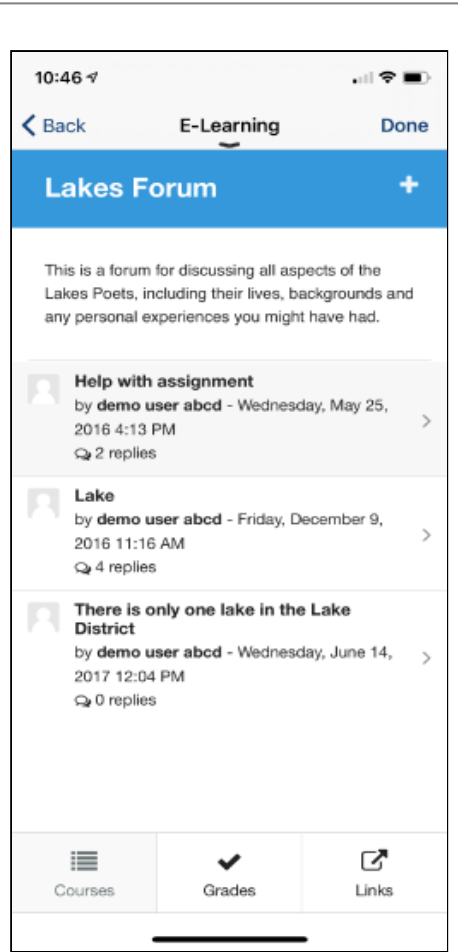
10:46

Back E-Learning Done

Lakes Forum +

This is a forum for discussing all aspects of the Lakes Poets, including their lives, backgrounds and any personal experiences you might have had.

Help with assignment
by demo user abcd - Wednesday, May 25, 2016 4:13 PM
2 replies

Lake
by demo user abcd - Friday, December 9, 2016 11:16 AM
4 replies

There is only one lake in the Lake District
by demo user abcd - Wednesday, June 14, 2017 12:04 PM
0 replies

Courses Grades Links